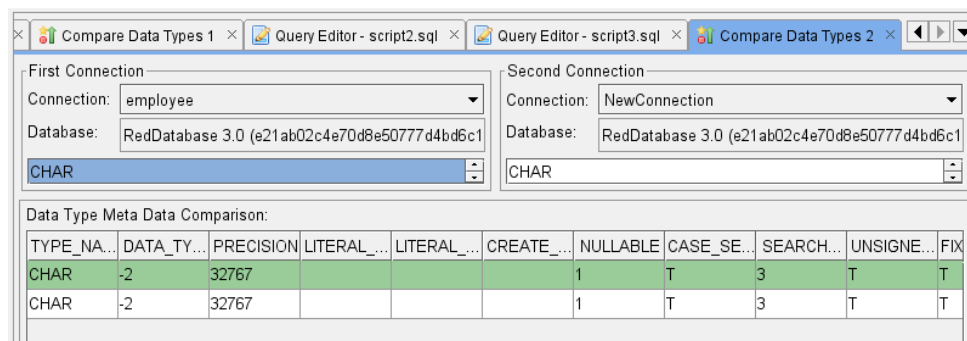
Compare Data Types 1 × Query Editor - script2.sql × Query Editor - script3.sql × Compare Data Types 2 ×

First Connection
Connection: employee
Database: RedDatabase 3.0 (e21ab02c4e70d8e50777d4bd6c1
CHAR

Second Connection
Connection: NewConnection
Database: RedDatabase 3.0 (e21ab02c4e70d8e50777d4bd6c1
CHAR

Data Type Meta Data Comparison:

| TYPE_NA... | DATA_TY... | PRECISION | LITERAL_... | LITERAL_... | CREATE_... | NULLABLE | CASE_SE... | SEARCH... | UNSIGNE... | FIX |
|---|---|---|---|---|---|---|---|---|---|---|
| CHAR | -2 | 32767 | | | | 1 | T | 3 | T | T |
| CHAR | -2 | 32767 | | | | 1 | T | 3 | T | T |